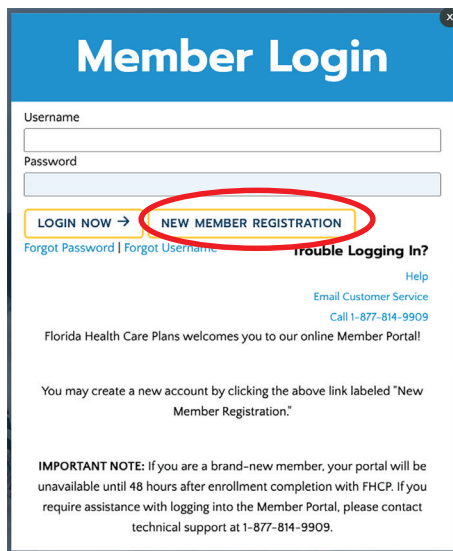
×

Member Login

Username

Password

LOGIN NOW →

NEW MEMBER REGISTRATION

Forgot Password | Forgot Username

Trouble Logging In?

Help

Email Customer Service

Call 1-877-814-9909

Florida Health Care Plans welcomes you to our online Member Portal!

You may create a new account by clicking the above link labeled "New Member Registration."

**IMPORTANT NOTE:** If you are a brand-new member, your portal will be unavailable until 48 hours after enrollment completion with FHCP. If you require assistance with logging into the Member Portal, please contact technical support at 1-877-814-9909.